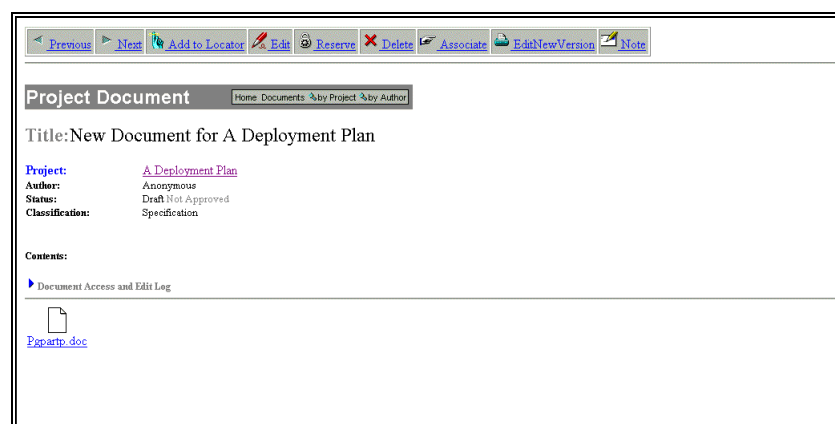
Previous Next Add to Locator Edit Reserve Delete Associate EditNewVersion Note

Project Document Home Documents by Project by Author

Title:New Document for A Deployment Plan

| | |
|---|---|
| Project: | A Deployment Plan |
| Author: | Anonymous |
| Status: | Draft Not Approved |
| Classification: | Specification |

Contents:

Document Access and Edit Log

Pgpartp.doc